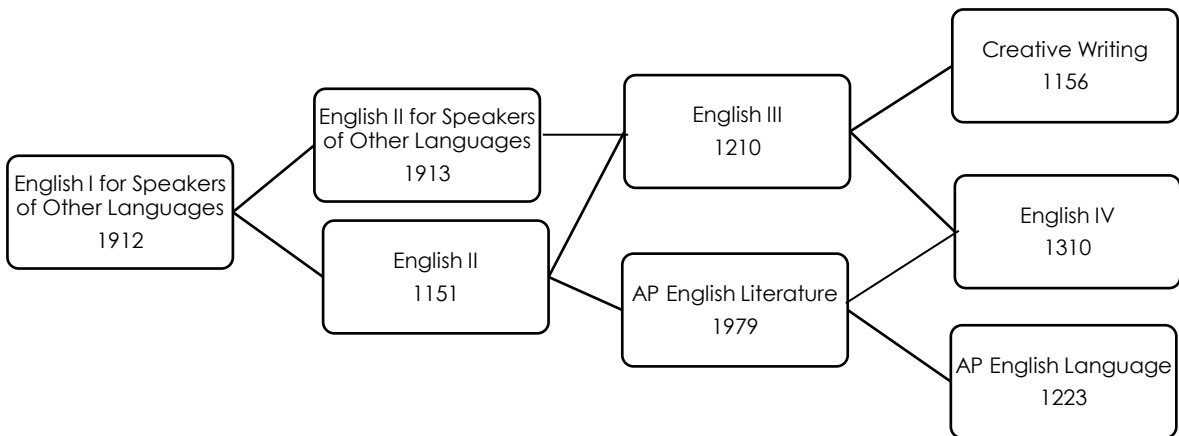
English I for Speakers of Other Languages
1912

English II for Speakers of Other Languages
1913

English II
1151

English III
1210

AP English Literature
1979

Creative Writing
1156

English IV
1310

AP English Language
1223